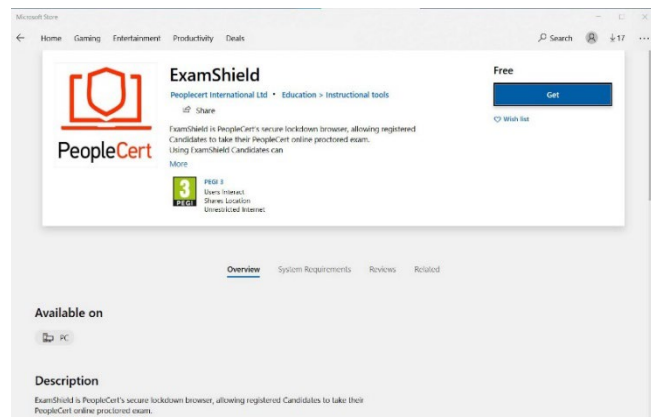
Microsoft Store

Home Gaming Entertainment Productivity Deals

Search 17

PeopleCert

ExamShield

Peoplecert International Ltd • Education > Instructional tools

Share

ExamShield is PeopleCert's secure lockdown browser, allowing registered Candidates to take their PeopleCert online proctored exam.
Using ExamShield Candidates can

More

3
PEGI

PEGI 3
Users Interact
Shares Location
Unrestricted Internet

Free

Get

Wish list

Overview System Requirements Reviews Related

Available on

PC

Description

ExamShield is PeopleCert's secure lockdown browser, allowing registered Candidates to take their PeopleCert online proctored exam.